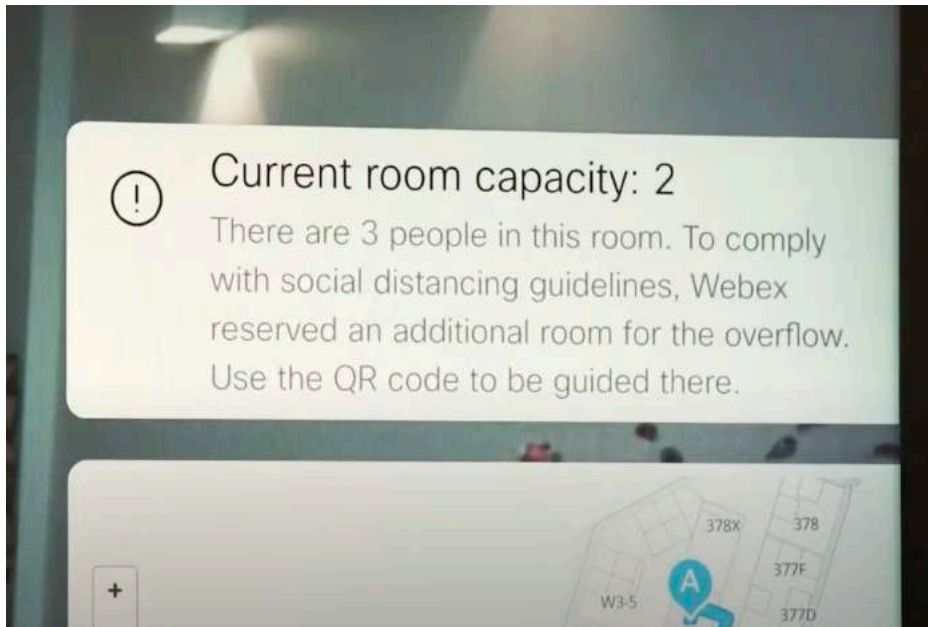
!

Current room capacity: 2

There are 3 people in this room. To comply with social distancing guidelines, Webex reserved an additional room for the overflow. Use the QR code to be guided there.

+

378X

378

377F

A

W3-5

377D